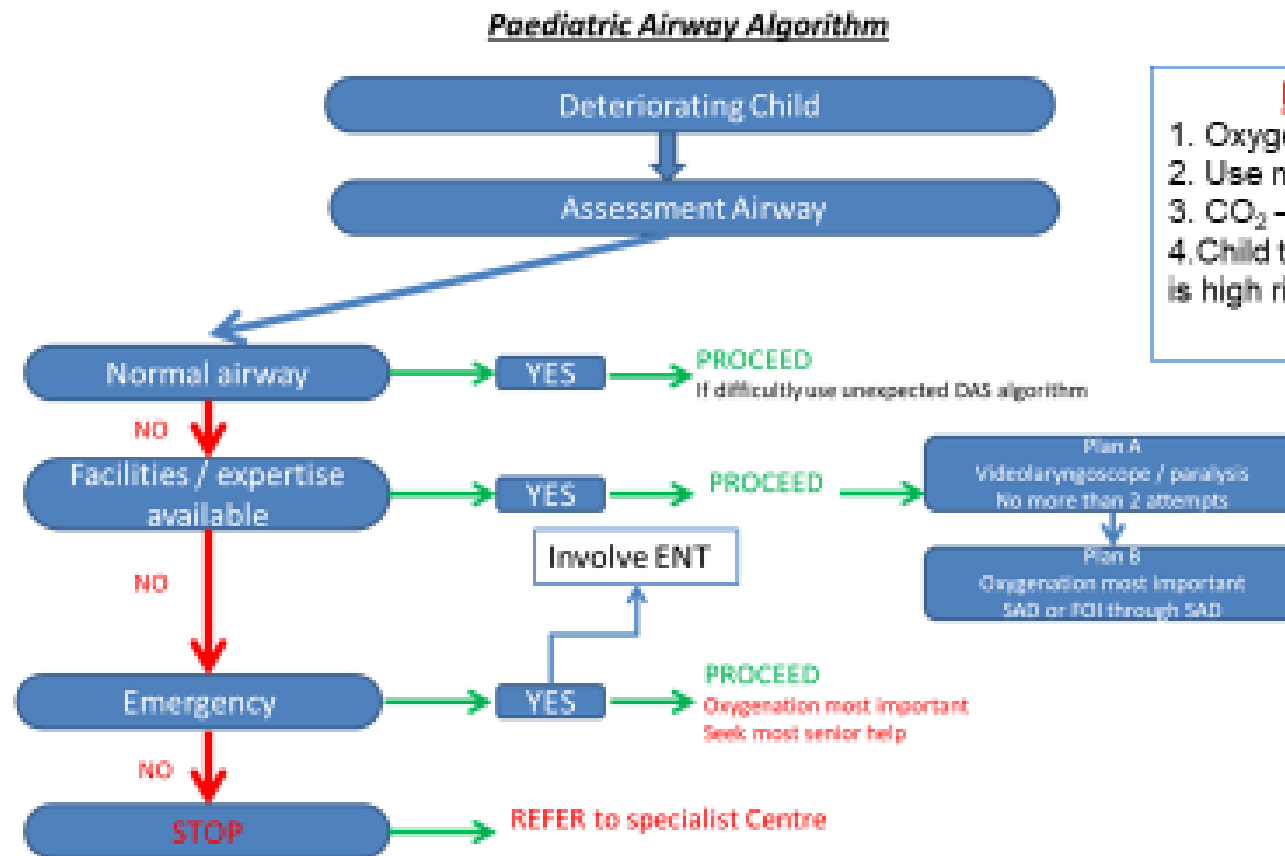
Paediatric Airway Algorithm

Deteriorating Child

Assessment Airway

Normal airway

YES

PROCEED
If difficultly use unexpected DAS algorithm

NO

Facilities / expertise available

YES

PROCEED

Plan A
Videolaryngoscope / paralysis
No more than 2 attempts

Plan B
Oxygenation most important
SAD or FOI through SAD

Involve ENT

NO

Emergency

YES

PROCEED
Oxygenation most important
Seek most senior help

NO

STOP

REFER to specialist Centre

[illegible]
1. Oxyge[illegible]
2. Use n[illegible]
3. $CO_2$ -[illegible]
4.Child t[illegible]
is high ri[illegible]